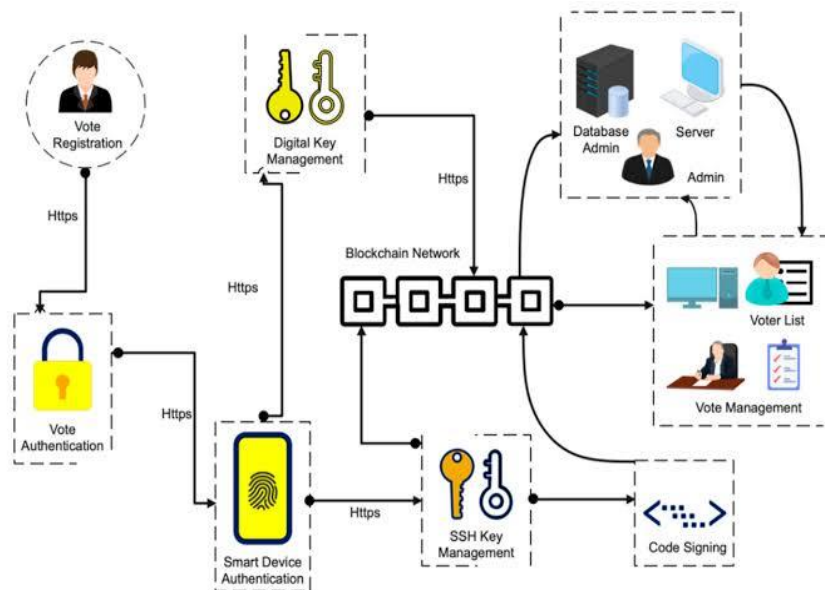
Vote Registration

Https

Vote Authentication

Https

Digital Key Management

Https

Https

Blockchain Network

Database Admin

Server

Admin

Voter List

Vote Management

Smart Device Authentication

Https

SSH Key Management

Code Signing